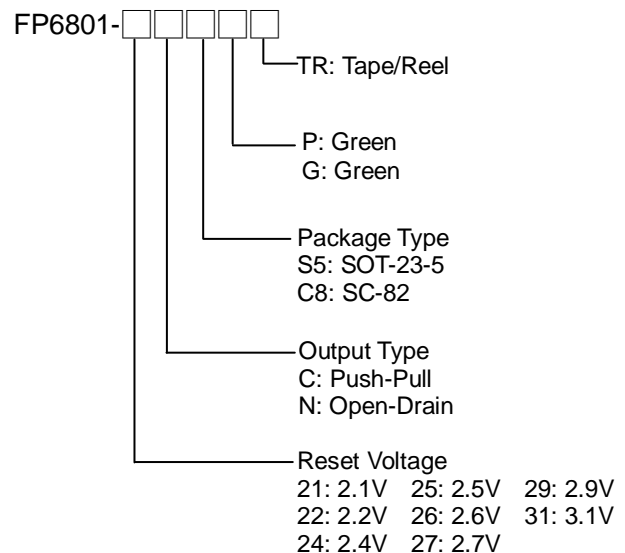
FP6801-

TR: Tape/Reel

P: Green
G: Green

Package Type
S5: SOT-23-5
C8: SC-82

Output Type
C: Push-Pull
N: Open-Drain

Reset Voltage
21: 2.1V 25: 2.5V 29: 2.9V
22: 2.2V 26: 2.6V 31: 3.1V
24: 2.4V 27: 2.7V